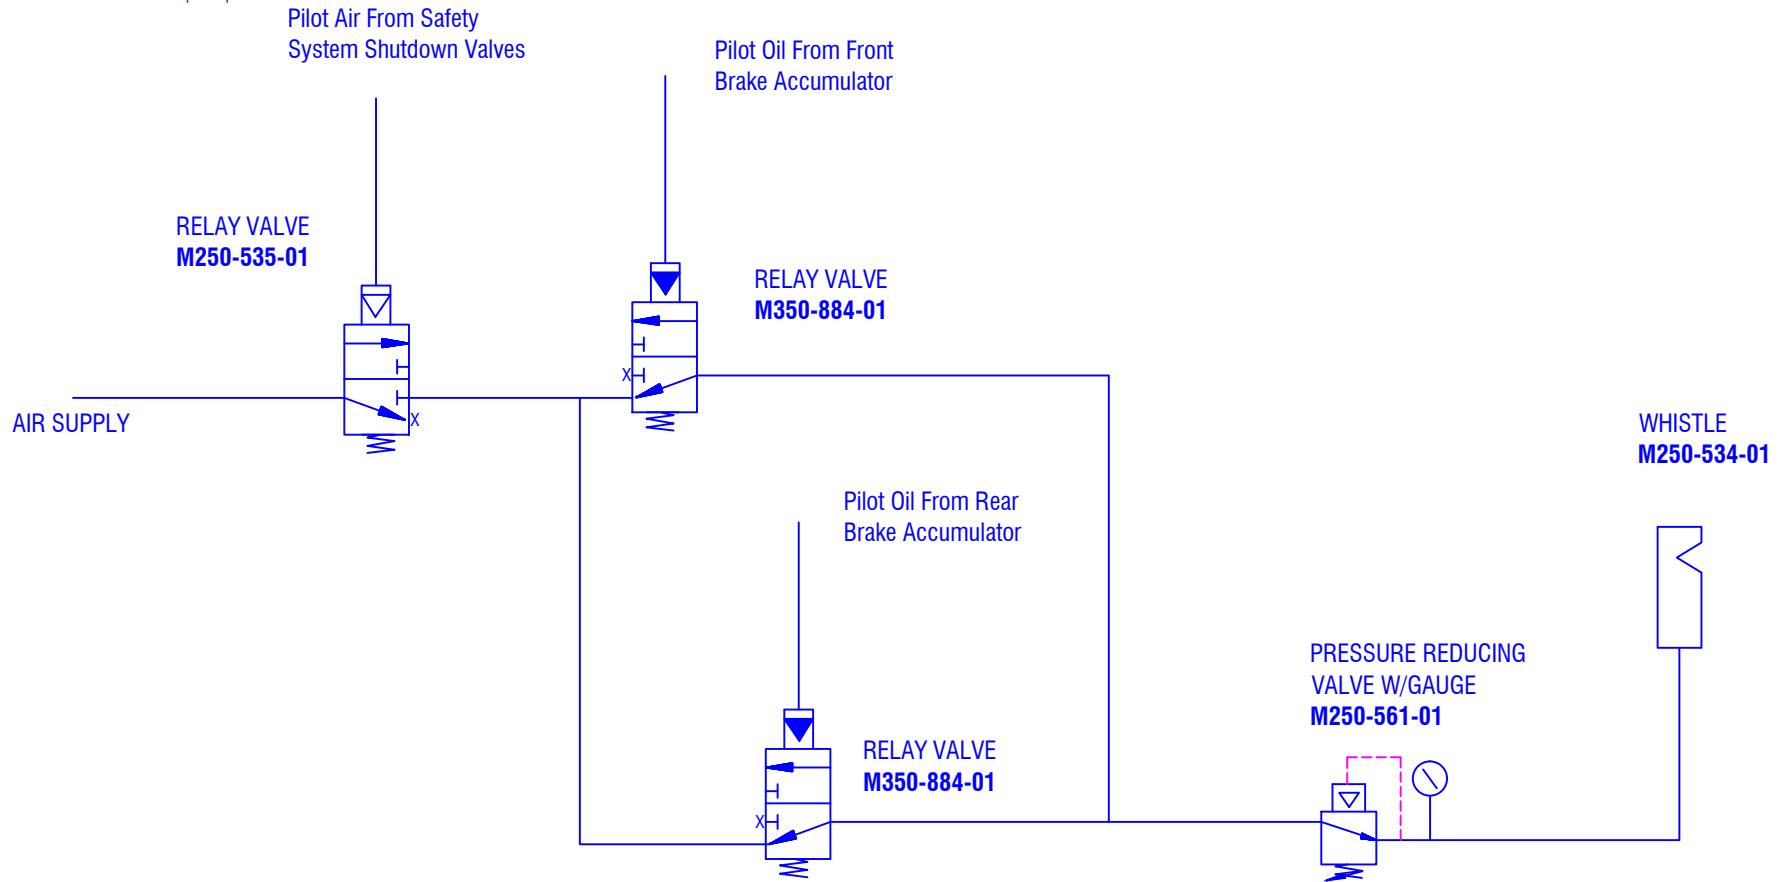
Pilot Air From Safety
System Shutdown Valves

Pilot Oil From Front
Brake Accumulator

RELAY VALVE
M250-535-01

RELAY VALVE
M350-884-01

AIR SUPPLY

X

X

WHISTLE
M250-534-01

Pilot Oil From Rear
Brake Accumulator

PRESSURE REDUCING
VALVE W/GAUGE
M250-561-01

RELAY VALVE
M350-884-01

X